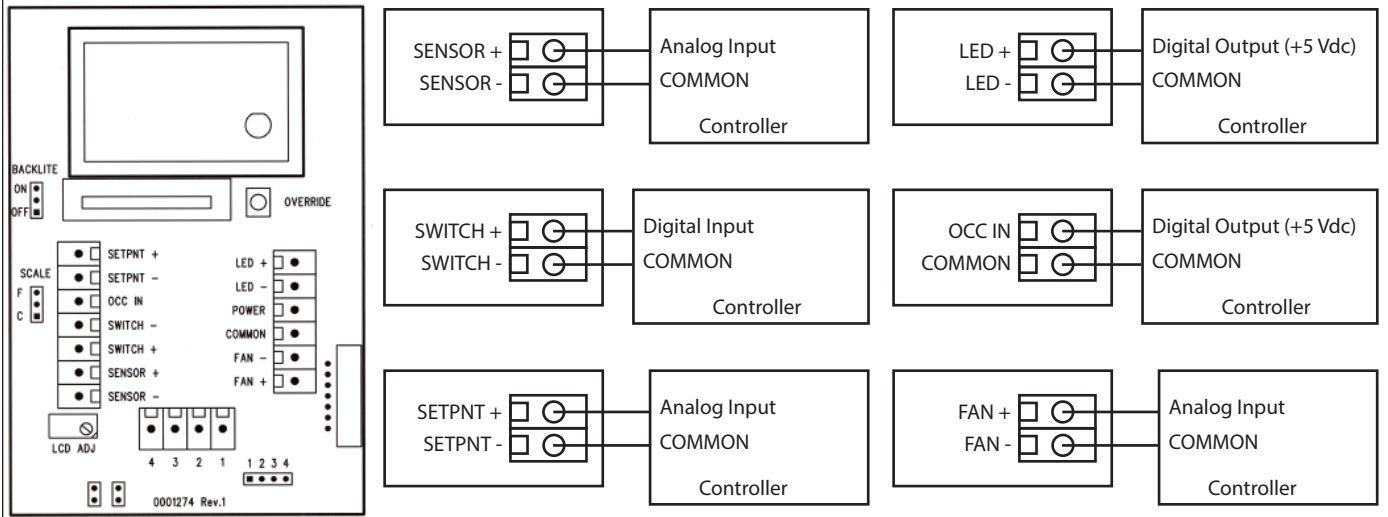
BACKLITE
ON
OFF
OVERRIDE
SCALE
F
C
SETPNT +
SETPNT -
OCC IN
SWITCH -
SWITCH +
SENSOR +
SENSOR -
LED +
LED -
POWER
COMMON
FAN -
FAN +
LCD ADJ
4 3 2 1
1 2 3 4
0001274 Rev.1

SENSOR +
SENSOR -
Analog Input
COMMON
Controller

LED +
LED -
Digital Output (+5 Vdc)
COMMON
Controller

SWITCH +
SWITCH -
Digital Input
COMMON
Controller

OCC IN
COMMON
Digital Output (+5 Vdc)
COMMON
Controller

SETPNT +
SETPNT -
Analog Input
COMMON
Controller

FAN +
FAN -
Analog Input
COMMON
Controller